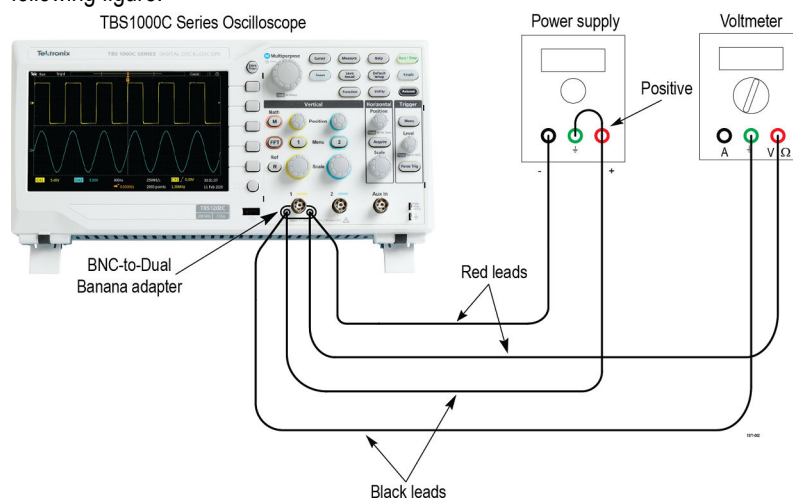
following figure.

TBS1000C Series Oscilloscope

Tektronix TBS 1000C SERIES DIGITAL OSCILLOSCOPE

Multipurpose

Cursor Measure Help Save Recall Utility Default Setup Function Autoset Run/Stop Single Acquire

Vertical Math M Position FFT 1 Menu 2 Ref R Scale

Horizontal Position Acquire Scale

Trigger Menu Level Force Trig

1 2 Aux In

TBS1202C

Power supply

Positive

- +

Voltmeter

A V Ω

BNC-to-Dual Banana adapter

Red leads

Black leads

T0T-002